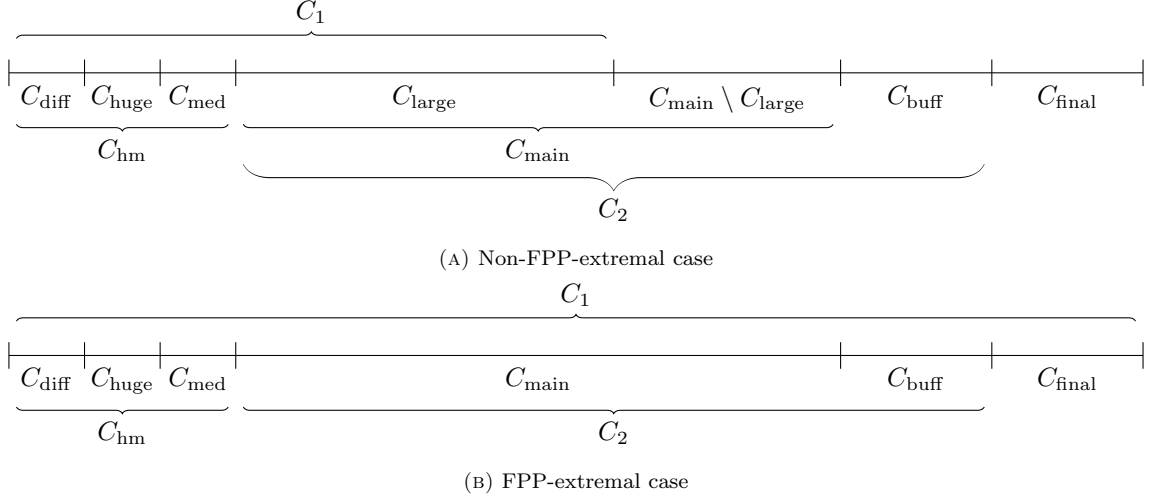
$C_1$

$C_{\text{diff}}$ $C_{\text{huge}}$ $C_{\text{med}}$ $C_{\text{large}}$ $C_{\text{main}} \setminus C_{\text{large}}$ $C_{\text{buff}}$ $C_{\text{final}}$

$C_{\text{hm}}$ $C_{\text{main}}$

$C_2$

(A) Non-FPP-extremal case

$C_1$

$C_{\text{diff}}$ $C_{\text{huge}}$ $C_{\text{med}}$ $C_{\text{main}}$ $C_{\text{buff}}$ $C_{\text{final}}$

$C_{\text{hm}}$ $C_2$

(B) FPP-extremal case